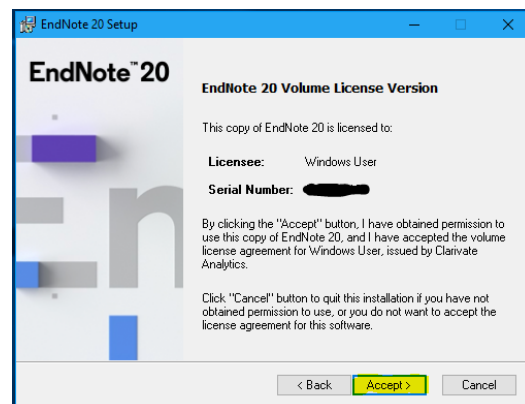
EndNote 20 Setup

EndNote™ 20

EndNote 20 Volume License Version

This copy of EndNote 20 is licensed to:

Licensee: Windows User

Serial Number: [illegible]

By clicking the "Accept" button, I have obtained permission to use this copy of EndNote 20, and I have accepted the volume license agreement for Windows User, issued by Clarivate Analytics.

Click "Cancel" button to quit this installation if you have not obtained permission to use, or you do not want to accept the license agreement for this software.

< Back Accept > Cancel